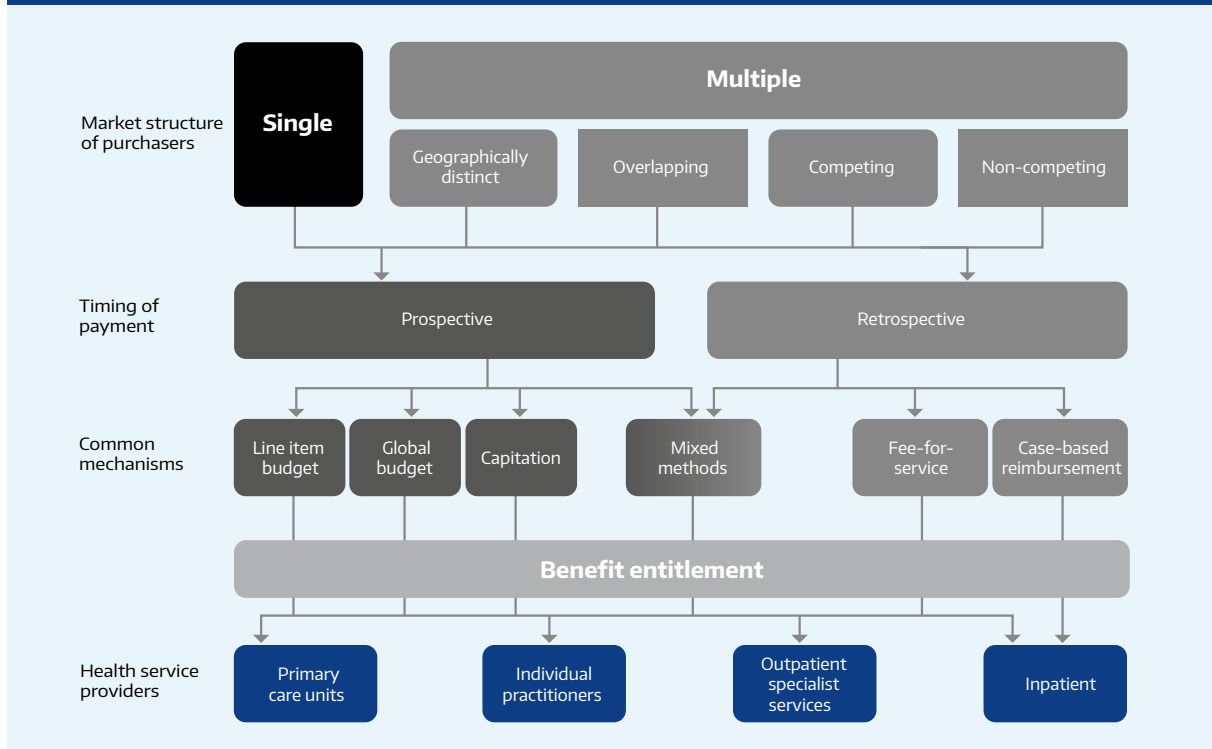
Market structure of purchasers

Single

Multiple

Geographically distinct

Overlapping

Competing

Non-competing

Timing of payment

Prospective

Retrospective

Common mechanisms

Line item budget

Global budget

Capitation

Mixed methods

Fee-for-service

Case-based reimbursement

Benefit entitlement

Health service providers

Primary care units

Individual practitioners

Outpatient specialist services

Inpatient